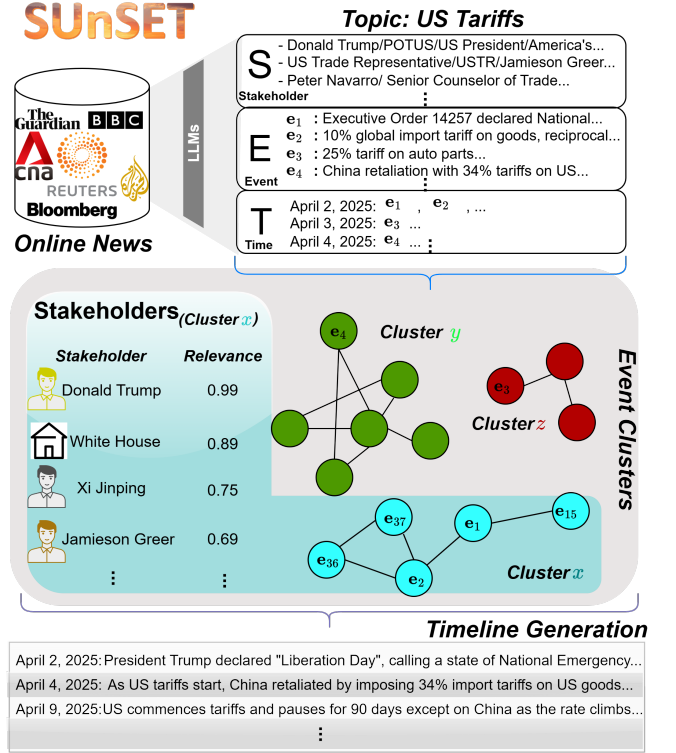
SUnSET

Topic: US Tariffs

S
- Donald Trump/POTUS/US President/America's...
- US Trade Representative/USTR/Jamieson Greer...
- Peter Navarro/ Senior Counselor of Trade...
Stakeholder
⋮

E
$\mathbf{e}_1$ : Executive Order 14257 declared National...
$\mathbf{e}_2$ : 10% global import tariff on goods, reciprocal...
$\mathbf{e}_3$ : 25% tariff on auto parts...
$\mathbf{e}_4$ : China retaliation with 34% tariffs on US...
Event
⋮

T
April 2, 2025: $\mathbf{e}_1$ , $\mathbf{e}_2$ , ...
April 3, 2025: $\mathbf{e}_3$ ...
April 4, 2025: $\mathbf{e}_4$ ...
Time
⋮

LLMs

The Guardian BBC
cna
REUTERS
Bloomberg
Online News

Stakeholders(Cluster $x$)

| Stakeholder | Relevance |
|---|---|
| Donald Trump | 0.99 |
| White House | 0.89 |
| Xi Jinping | 0.75 |
| Jamieson Greer | 0.69 |
| ⋮ | ⋮ |

$\mathbf{e}_4$
Cluster $y$
$\mathbf{e}_3$
Cluster $z$
$\mathbf{e}_{37}$
$\mathbf{e}_1$
$\mathbf{e}_{15}$
$\mathbf{e}_{36}$
$\mathbf{e}_2$
Cluster $x$

Event Clusters

Timeline Generation

April 2, 2025: President Trump declared "Liberation Day", calling a state of National Emergency...
April 4, 2025: As US tariffs start, China retaliated by imposing 34% import tariffs on US goods...
April 9, 2025: US commences tariffs and pauses for 90 days except on China as the rate climbs...
⋮